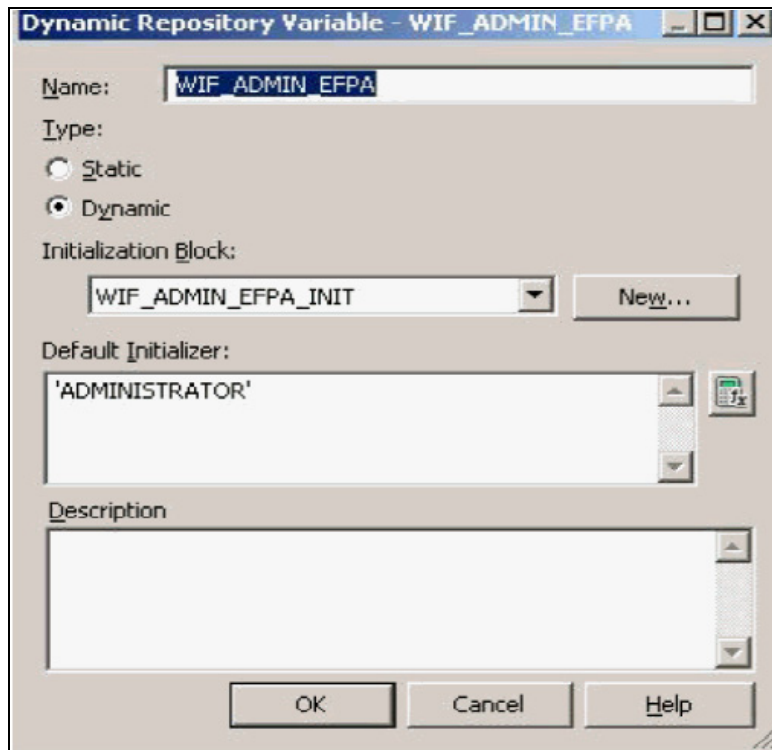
Dynamic Repository Variable - WIF_ADMIN_EFPA

Name: WIF_ADMIN_EFPA

Type:

Static

Dynamic

Initialization Block:

WIF_ADMIN_EFPA_INIT

New...

Default Initializer:

'ADMINISTRATOR'

Description

OK

Cancel

Help